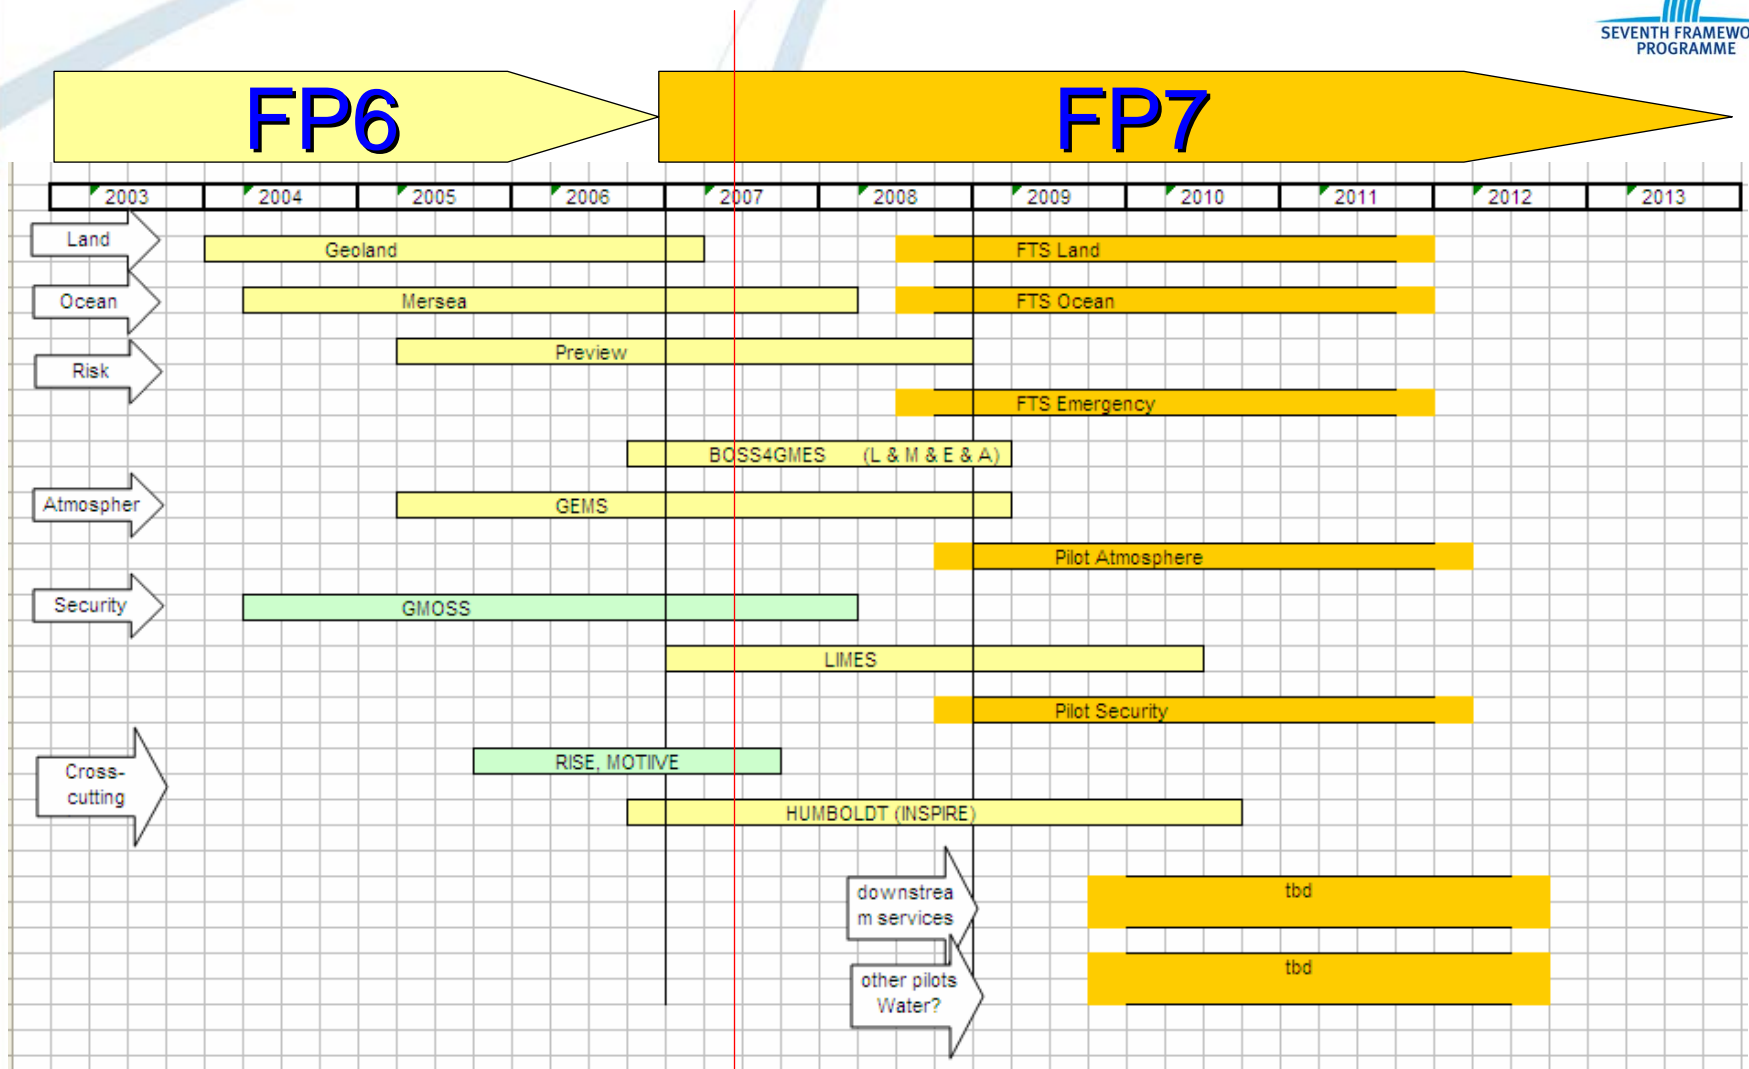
SEVENTH FRAMEWO
PROGRAMME

FP6

FP7

| 2003 | 2004 | 2005 | 2006 | 2007 | 2008 | 2009 | 2010 | 2011 | 2012 | 2013 |
|---|---|---|---|---|---|---|---|---|---|---|

Land
Geoland
FTS Land

Ocean
Mersea
FTS Ocean

Risk
Preview
FTS Emergency

BOSS4GMES (L & M & E & A)

Atmospher
GEMS
Pilot Atmosphere

Security
GMOSS
LIMES
Pilot Security

Cross-cutting
RISE, MOTIIVE
HUMBOLDT (INSPIRE)

downstream services
tbd

other pilots Water?
tbd